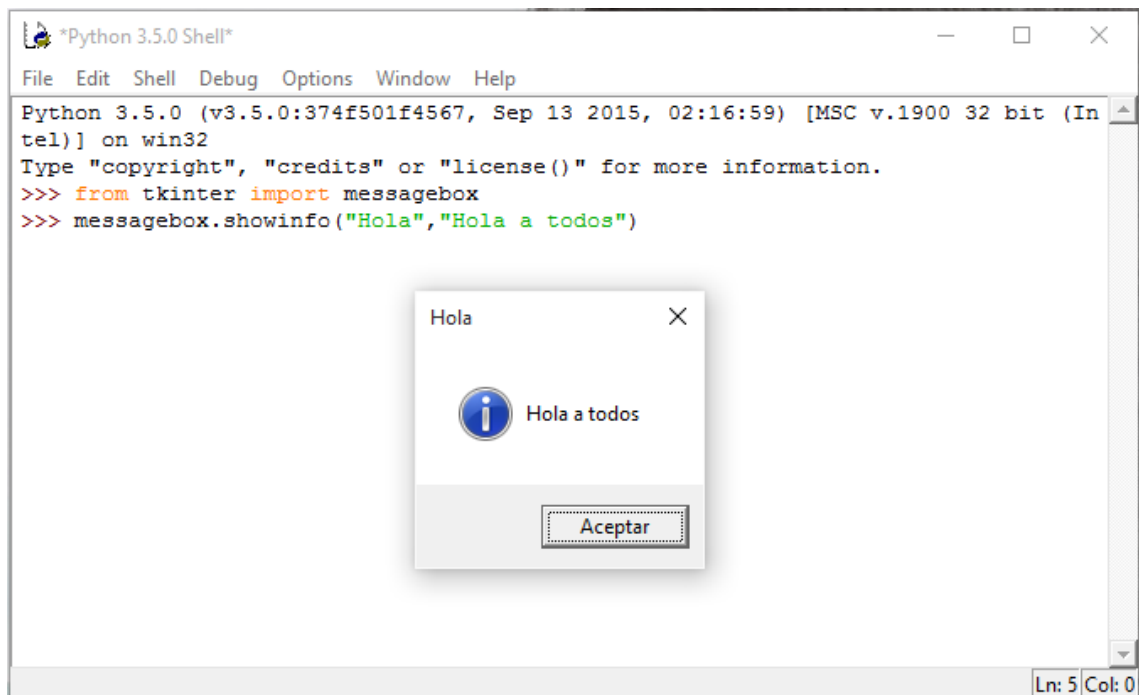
*Python 3.5.0 Shell*

File Edit Shell Debug Options Window Help

Python 3.5.0 (v3.5.0:374f501f4567, Sep 13 2015, 02:16:59) [MSC v.1900 32 bit (Intel)] on win32
Type "copyright", "credits" or "license()" for more information.
>>> from tkinter import messagebox
>>> messagebox.showinfo("Hola","Hola a todos")

Hola

Hola a todos

Aceptar

Ln: 5 Col: 0